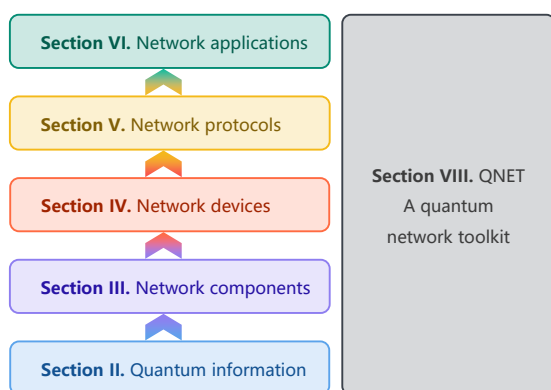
Section VI. Network applications

Section V. Network protocols

Section IV. Network devices

Section III. Network components

Section II. Quantum information

Section VIII. QNET
A quantum
network toolkit